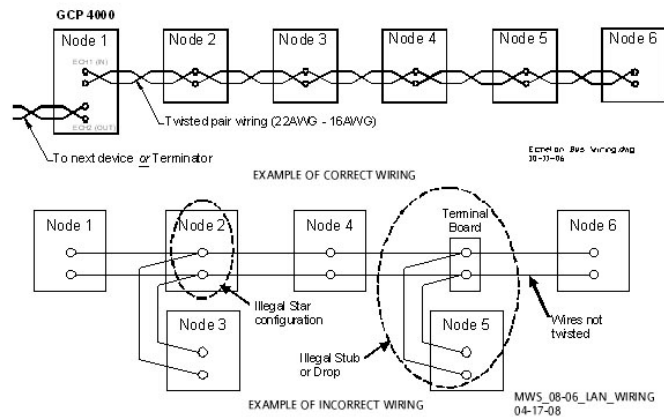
GCP 4000

Node 1

ECH1 (IN)

ECH2 (OUT)

Node 2

Node 3

Node 4

Node 5

Node 6

Twisted pair wiring (22AWG - 16AWG)

To next device or Terminator

Echelon Bus Wiring.dwg
30-11-06

EXAMPLE OF CORRECT WIRING

Node 1

Node 2

Node 4

Terminal Board

Node 6

Node 3

Illegal Star configuration

Wires not twisted

Illegal Stub or Drop

Node 5

MWS_08-06_LAN_WIRING
04-17-08

EXAMPLE OF INCORRECT WIRING